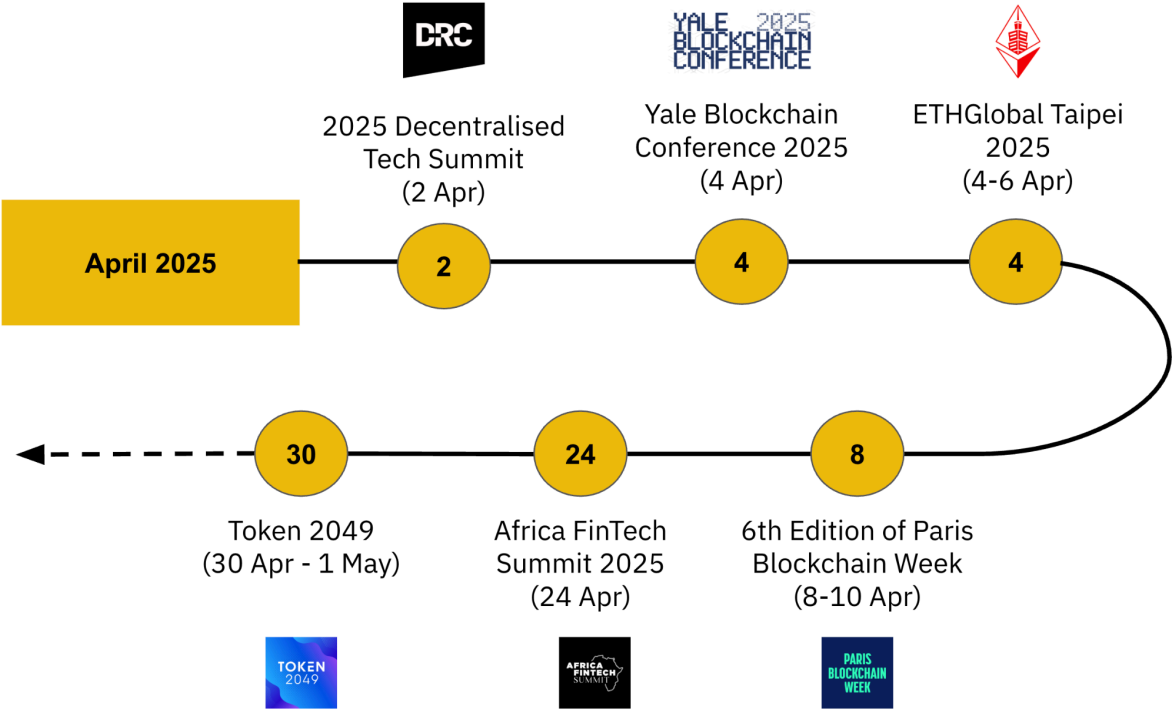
DRC

YALE 2025
BLOCKCHAIN
CONFERENCE

April 2025

2025 Decentralised Tech Summit
(2 Apr)

2

Yale Blockchain Conference 2025
(4 Apr)

4

ETHGlobal Taipei 2025
(4-6 Apr)

4

30

24

8

Token 2049
(30 Apr - 1 May)

Africa FinTech Summit 2025
(24 Apr)

6th Edition of Paris Blockchain Week
(8-10 Apr)

TOKEN 2049

AFRICA FINTECH SUMMIT

PARIS BLOCKCHAIN WEEK